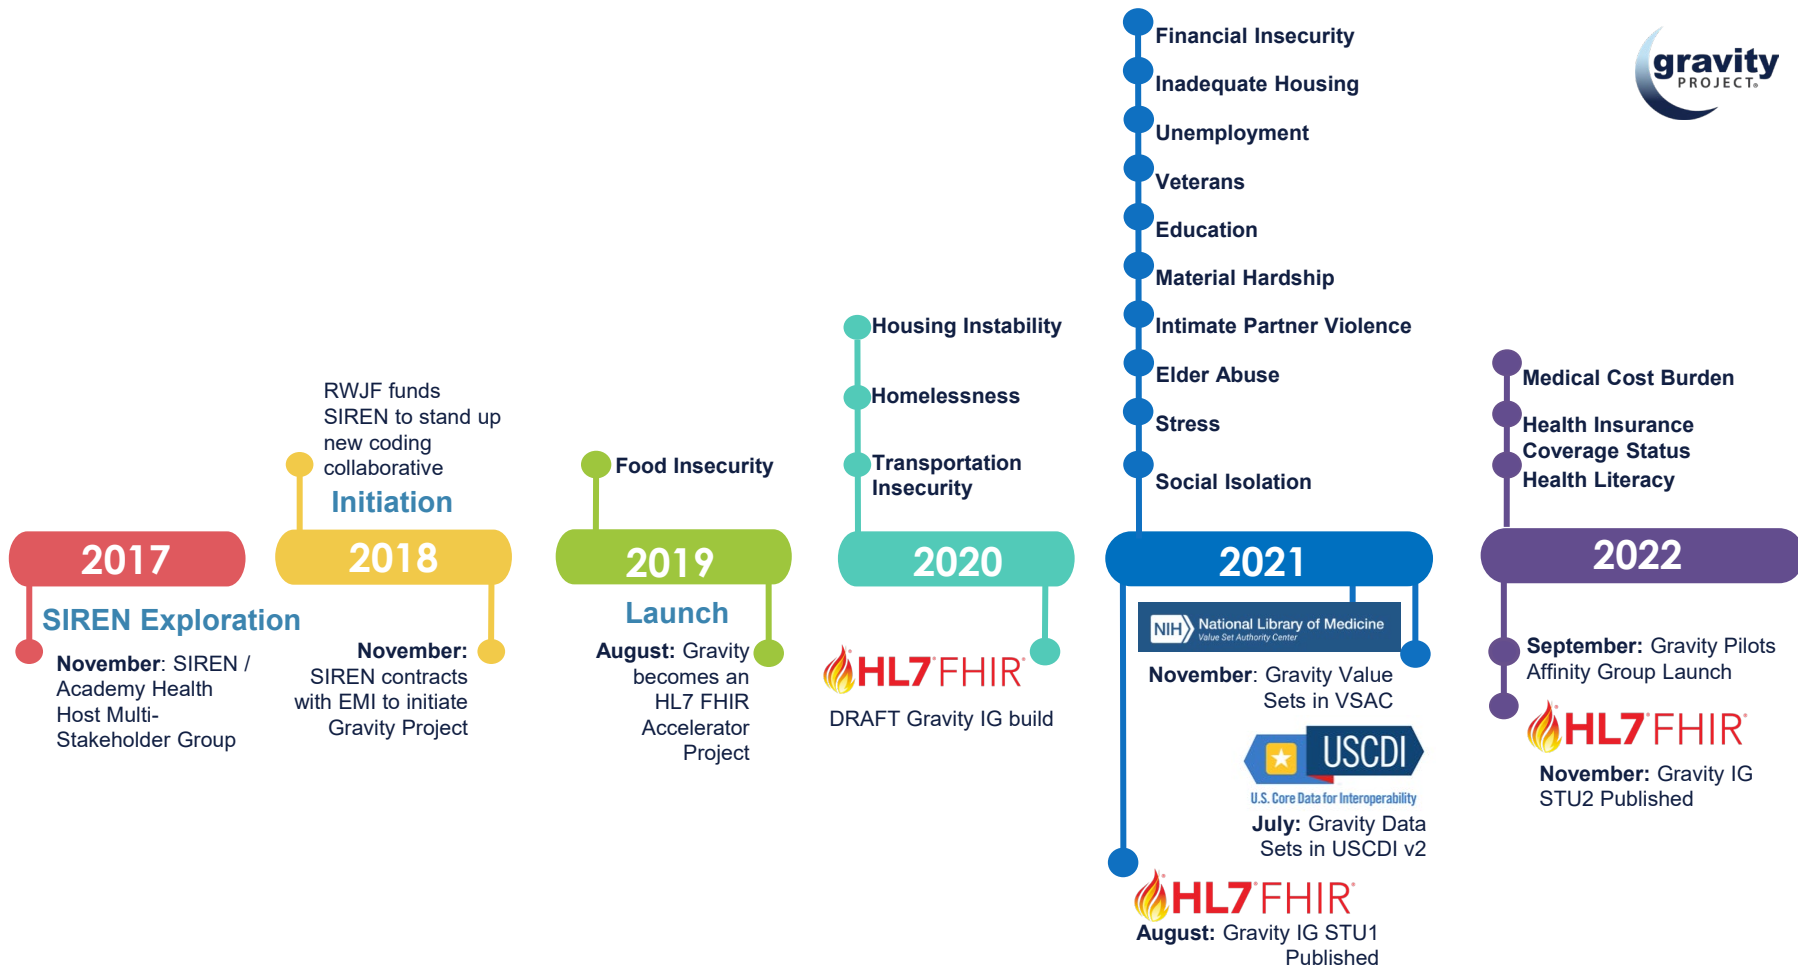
gravity PROJECT

Financial Insecurity
Inadequate Housing
Unemployment
Veterans
Education
Material Hardship
Intimate Partner Violence
Elder Abuse
Stress
Social Isolation

Housing Instability
Homelessness
Transportation Insecurity

Medical Cost Burden
Health Insurance Coverage Status
Health Literacy

RWJF funds SIREN to stand up new coding collaborative

Initiation

Food Insecurity

2017

2018

2019

2020

2021

2022

SIREN Exploration

November: SIREN / Academy Health Host Multi-Stakeholder Group

November: SIREN contracts with EMI to initiate Gravity Project

Launch

August: Gravity becomes an HL7 FHIR Accelerator Project

HL7 FHIR

DRAFT Gravity IG build

NIH National Library of Medicine Value Set Authority Center

November: Gravity Value Sets in VSAC

USCDI

U.S. Core Data for Interoperability

July: Gravity Data Sets in USCDI v2

HL7 FHIR

August: Gravity IG STU1 Published

September: Gravity Pilots Affinity Group Launch

HL7 FHIR

November: Gravity IG STU2 Published